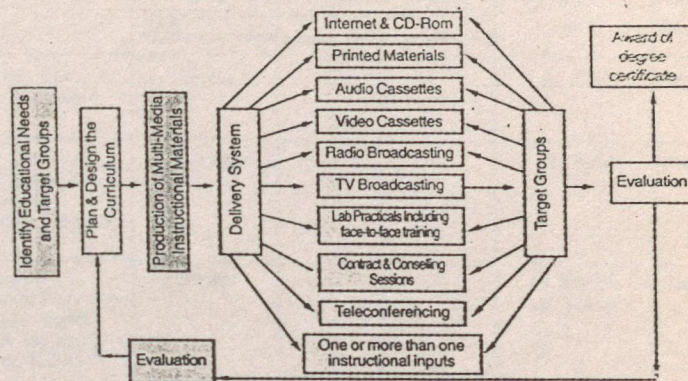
Identify Educational Needs and Target Groups

Plan & Design the Curriculum

Production of Multi-Media Instructional Materials

Delivery System

Internet & CD-Rom

Printed Materials

Audio Cassettes

Video Cassettes

Radio Broadcasting

TV Broadcasting

Lab Practicals Including face-to-face training

Contract & Conseling Sessions

Teleconferencing

One or more than one instructional inputs

Target Groups

Award of degree certificate

Evaluation

Evaluation